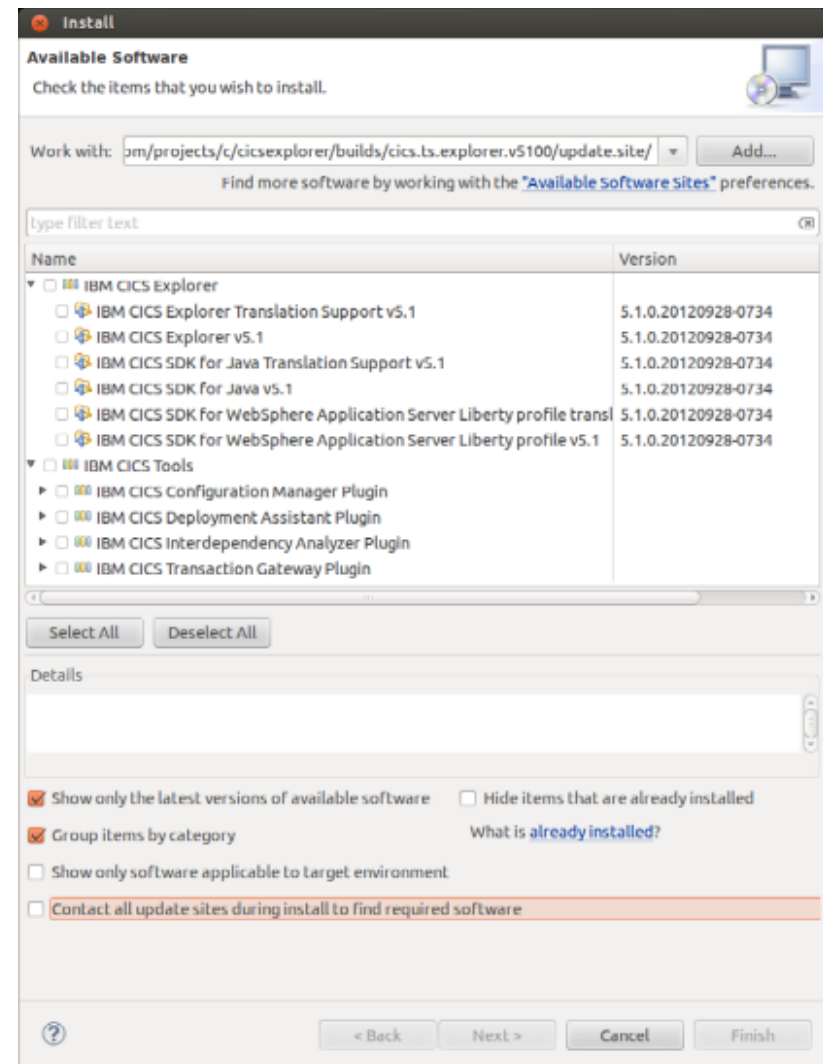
Install

Available Software

Check the items that you wish to install.

Work with: om/projects/c/cicsexplorer/builds/cics.ts.explorer.v5100/update.site/ Add...

Find more software by working with the "Available Software Sites" preferences.

type filter text

| Name | Version |
|---|---|
| IBM CICS Explorer | |
| IBM CICS Explorer Translation Support v5.1 | 5.1.0.20120928-0734 |
| IBM CICS Explorer v5.1 | 5.1.0.20120928-0734 |
| IBM CICS SDK for Java Translation Support v5.1 | 5.1.0.20120928-0734 |
| IBM CICS SDK for Java v5.1 | 5.1.0.20120928-0734 |
| IBM CICS SDK for WebSphere Application Server Liberty profile transl | 5.1.0.20120928-0734 |
| IBM CICS SDK for WebSphere Application Server Liberty profile v5.1 | 5.1.0.20120928-0734 |
| IBM CICS Tools | |
| IBM CICS Configuration Manager Plugin | |
| IBM CICS Deployment Assistant Plugin | |
| IBM CICS Interdependency Analyzer Plugin | |
| IBM CICS Transaction Gateway Plugin | |

Select All Deselect All

Details

Show only the latest versions of available software

Hide items that are already installed

Group items by category

What is already installed?

Show only software applicable to target environment

Contact all update sites during install to find required software

< Back Next > Cancel Finish